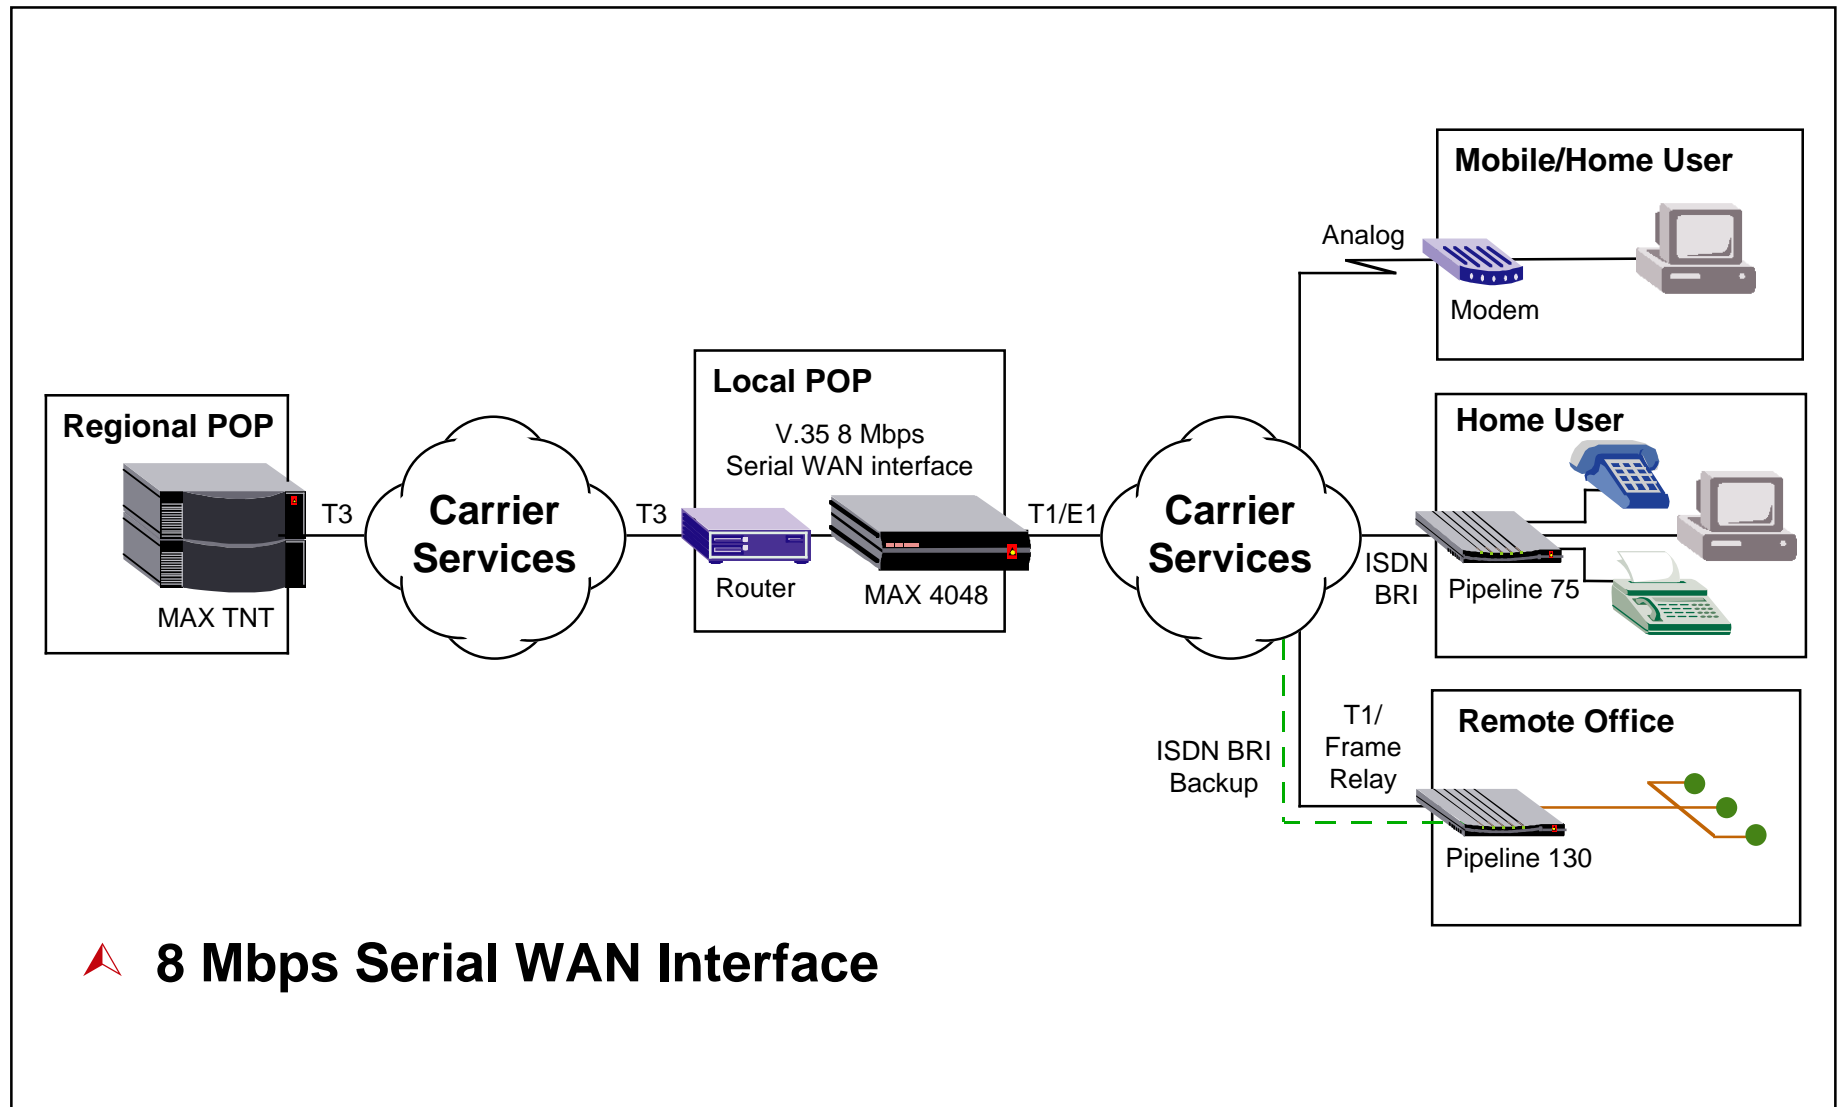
Mobile/Home User

Analog

Modem

Local POP

V.35 8 Mbps
Serial WAN interface

Regional POP

T3

Carrier Services

T3

T1/E1

Carrier Services

Home User

ISDN BRI

Pipeline 75

Router

MAX 4048

MAX TNT

T1/ Frame Relay

Remote Office

ISDN BRI Backup

Pipeline 130

8 Mbps Serial WAN Interface